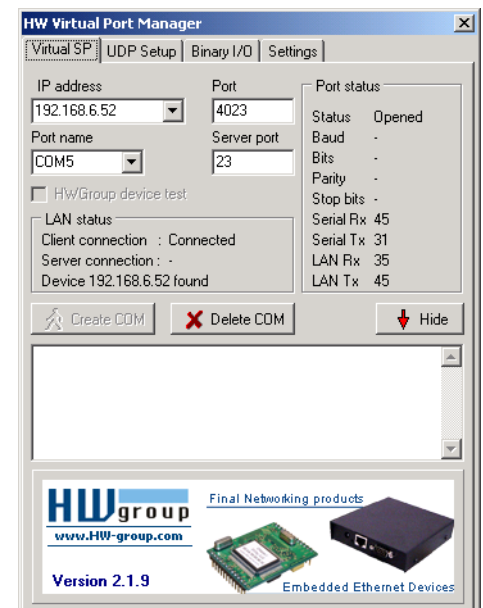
HW Virtual Port Manager

Virtual SP | UDP Setup | Binary I/O | Settings

IP address
192.168.6.52

Port
4023

Port name
COM5

Server port
23

HWGroup device test

LAN status
Client connection : Connected
Server connection : -
Device 192.168.6.52 found

Port status
| | |
|---|---|
| Status | Opened |
| Baud | - |
| Bits | - |
| Parity | - |
| Stop bits | - |
| Serial Rx | 45 |
| Serial Tx | 31 |
| LAN Rx | 35 |
| LAN Tx | 45 |

Create COM
Delete COM
Hide

HW group
www.HW-group.com
Version 2.1.9
Final Networking products
Embedded Ethernet Devices